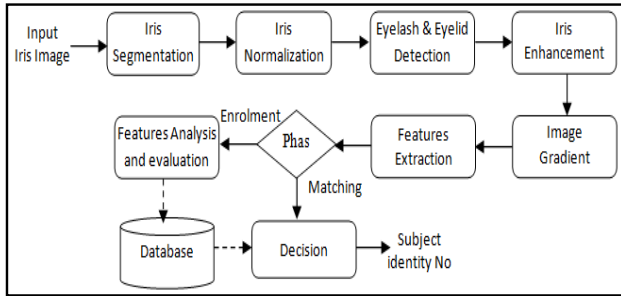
Input Iris Image

Iris Segmentation

Iris Normalization

Eyelash & Eyelid Detection

Iris Enhancement

Image Gradient

Features Extraction

Phas

Enrolment

Features Analysis and evaluation

Matching

Database

Decision

Subject identity No